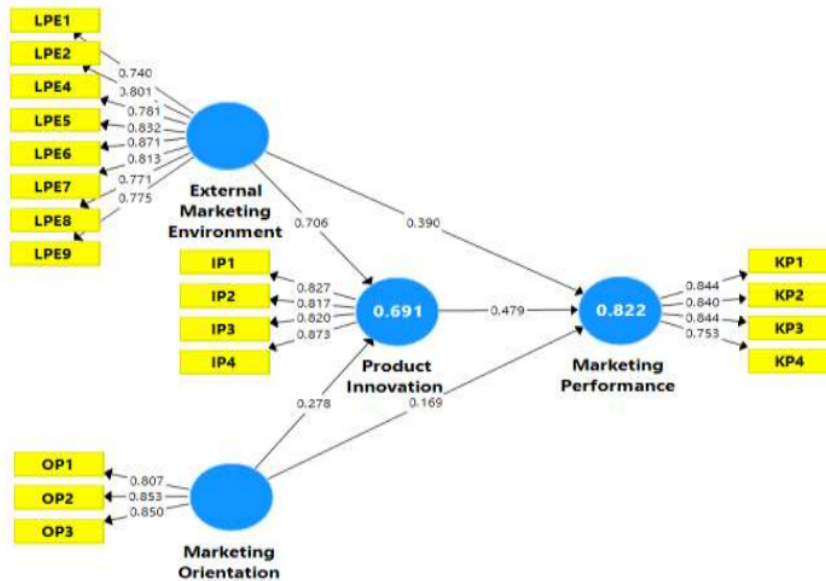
LPE1
LPE2
LPE4
LPE5
LPE6
LPE7
LPE8
LPE9
0.740
0.801
0.781
0.832
0.871
0.813
0.771
0.775
External Marketing Environment
0.706
0.390
IP1
IP2
IP3
IP4
0.827
0.817
0.820
0.873
0.691
Product Innovation
0.479
0.822
Marketing Performance
0.844
0.840
0.844
0.753
KP1
KP2
KP3
KP4
0.278
0.169
OP1
OP2
OP3
0.807
0.853
0.850
Marketing Orientation